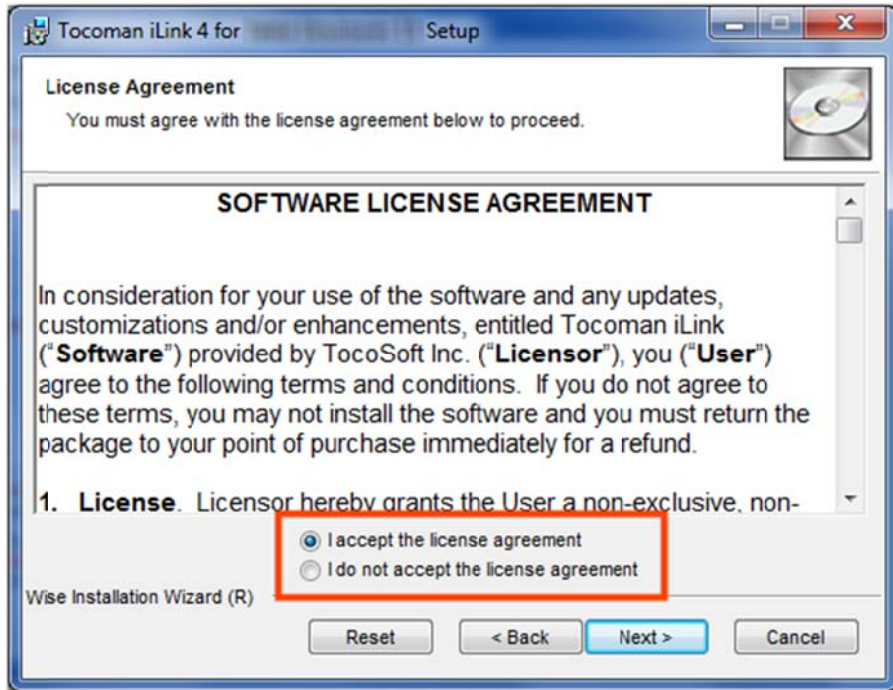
Tocoman iLink 4 for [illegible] Setup

License Agreement

You must agree with the license agreement below to proceed.

SOFTWARE LICENSE AGREEMENT

In consideration for your use of the software and any updates, customizations and/or enhancements, entitled Tocoman iLink ("Software") provided by TocoSoft Inc. ("Licensor"), you ("User") agree to the following terms and conditions. If you do not agree to these terms, you may not install the software and you must return the package to your point of purchase immediately for a refund.

1. License. Licensor hereby grants the User a non-exclusive, non-

I accept the license agreement

I do not accept the license agreement

Wise Installation Wizard (R)

Reset

< Back

Next >

Cancel